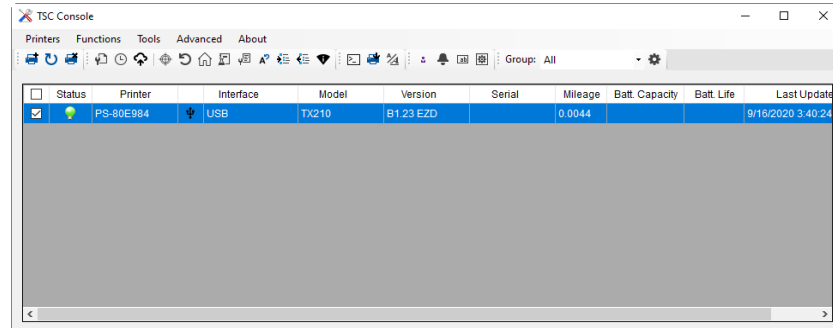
TSC Console

Printers Functions Tools Advanced About

Group: All

|  | Status | Printer |  | Interface | Model | Version | Serial | Mileage | Batt. Capacity | Batt. Life | Last Update |
|---|---|---|---|---|---|---|---|---|---|---|---|
|  |  | PS-80E984 |  | USB | TX210 | B1.23 EZD |  | 0.0044 |  |  | 9/16/2020 3:40:24 |